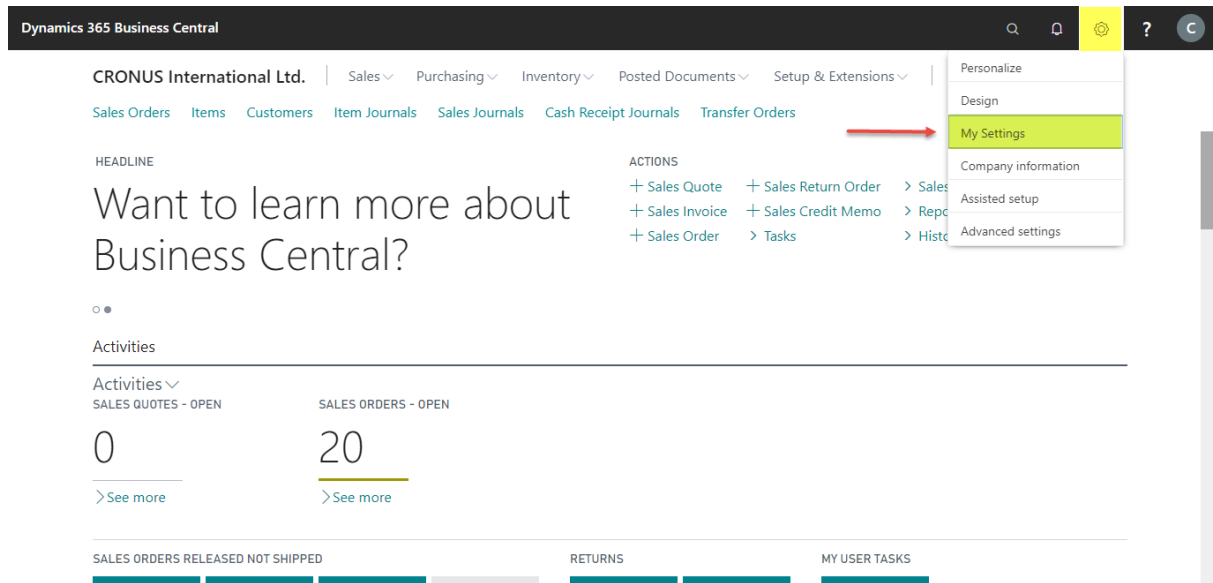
Dynamics 365 Business Central

C

CRONUS International Ltd. | Sales Purchasing Inventory Posted Documents Setup & Extensions

Sales Orders Items Customers Item Journals Sales Journals Cash Receipt Journals Transfer Orders

Personalize
Design
My Settings
Company information
Assisted setup
Advanced settings

HEADLINE

Want to learn more about Business Central?

ACTIONS

+ Sales Quote
+ Sales Invoice
+ Sales Order
+ Sales Return Order
+ Sales Credit Memo
> Tasks
> Sales
> Repo
> Histo

Activities

Activities
SALES QUOTES - OPEN
0
> See more

SALES ORDERS - OPEN
20
> See more

SALES ORDERS RELEASED NOT SHIPPED

RETURNS

MY USER TASKS